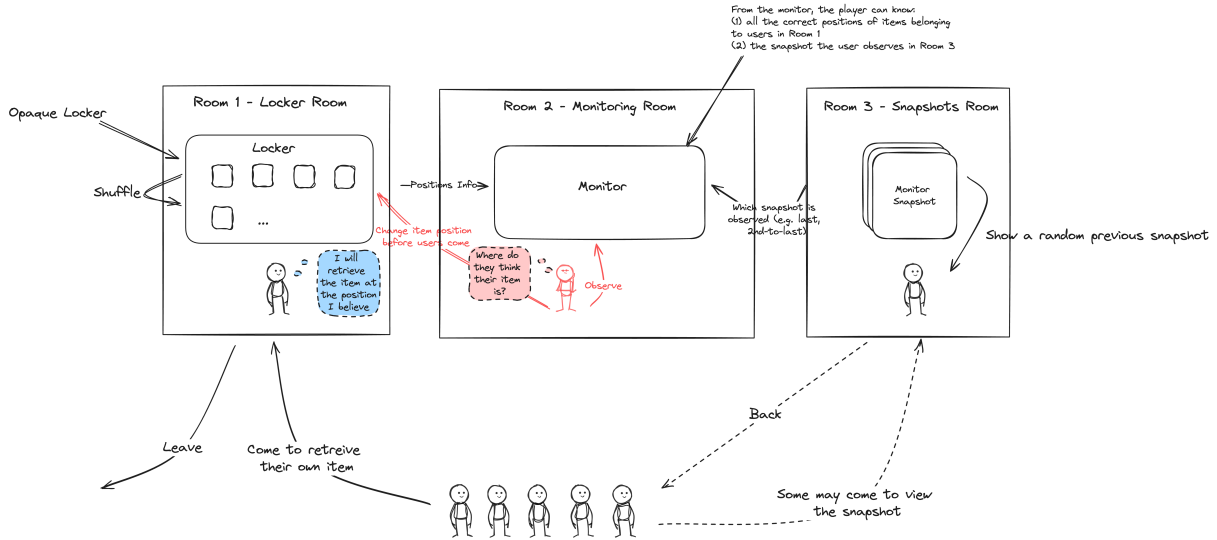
From the monitor, the player can know:
(1) all the correct positions of items belonging to users in Room 1
(2) the snapshot the user observes in Room 3

Room 1 - Locker Room

Opaque Locker

Locker

Shuffle

...

I will retrieve the item at the position I believe

Positions Info

Change item position before users come

Room 2 - Monitoring Room

Monitor

Where do they think their item is?

Observe

Which snapshot is observed (e.g. last, 2nd-to-last)

Room 3 - Snapshots Room

Monitor Snapshot

Show a random previous snapshot

Leave

Come to retrieve their own item

Back

Some may come to view the snapshot